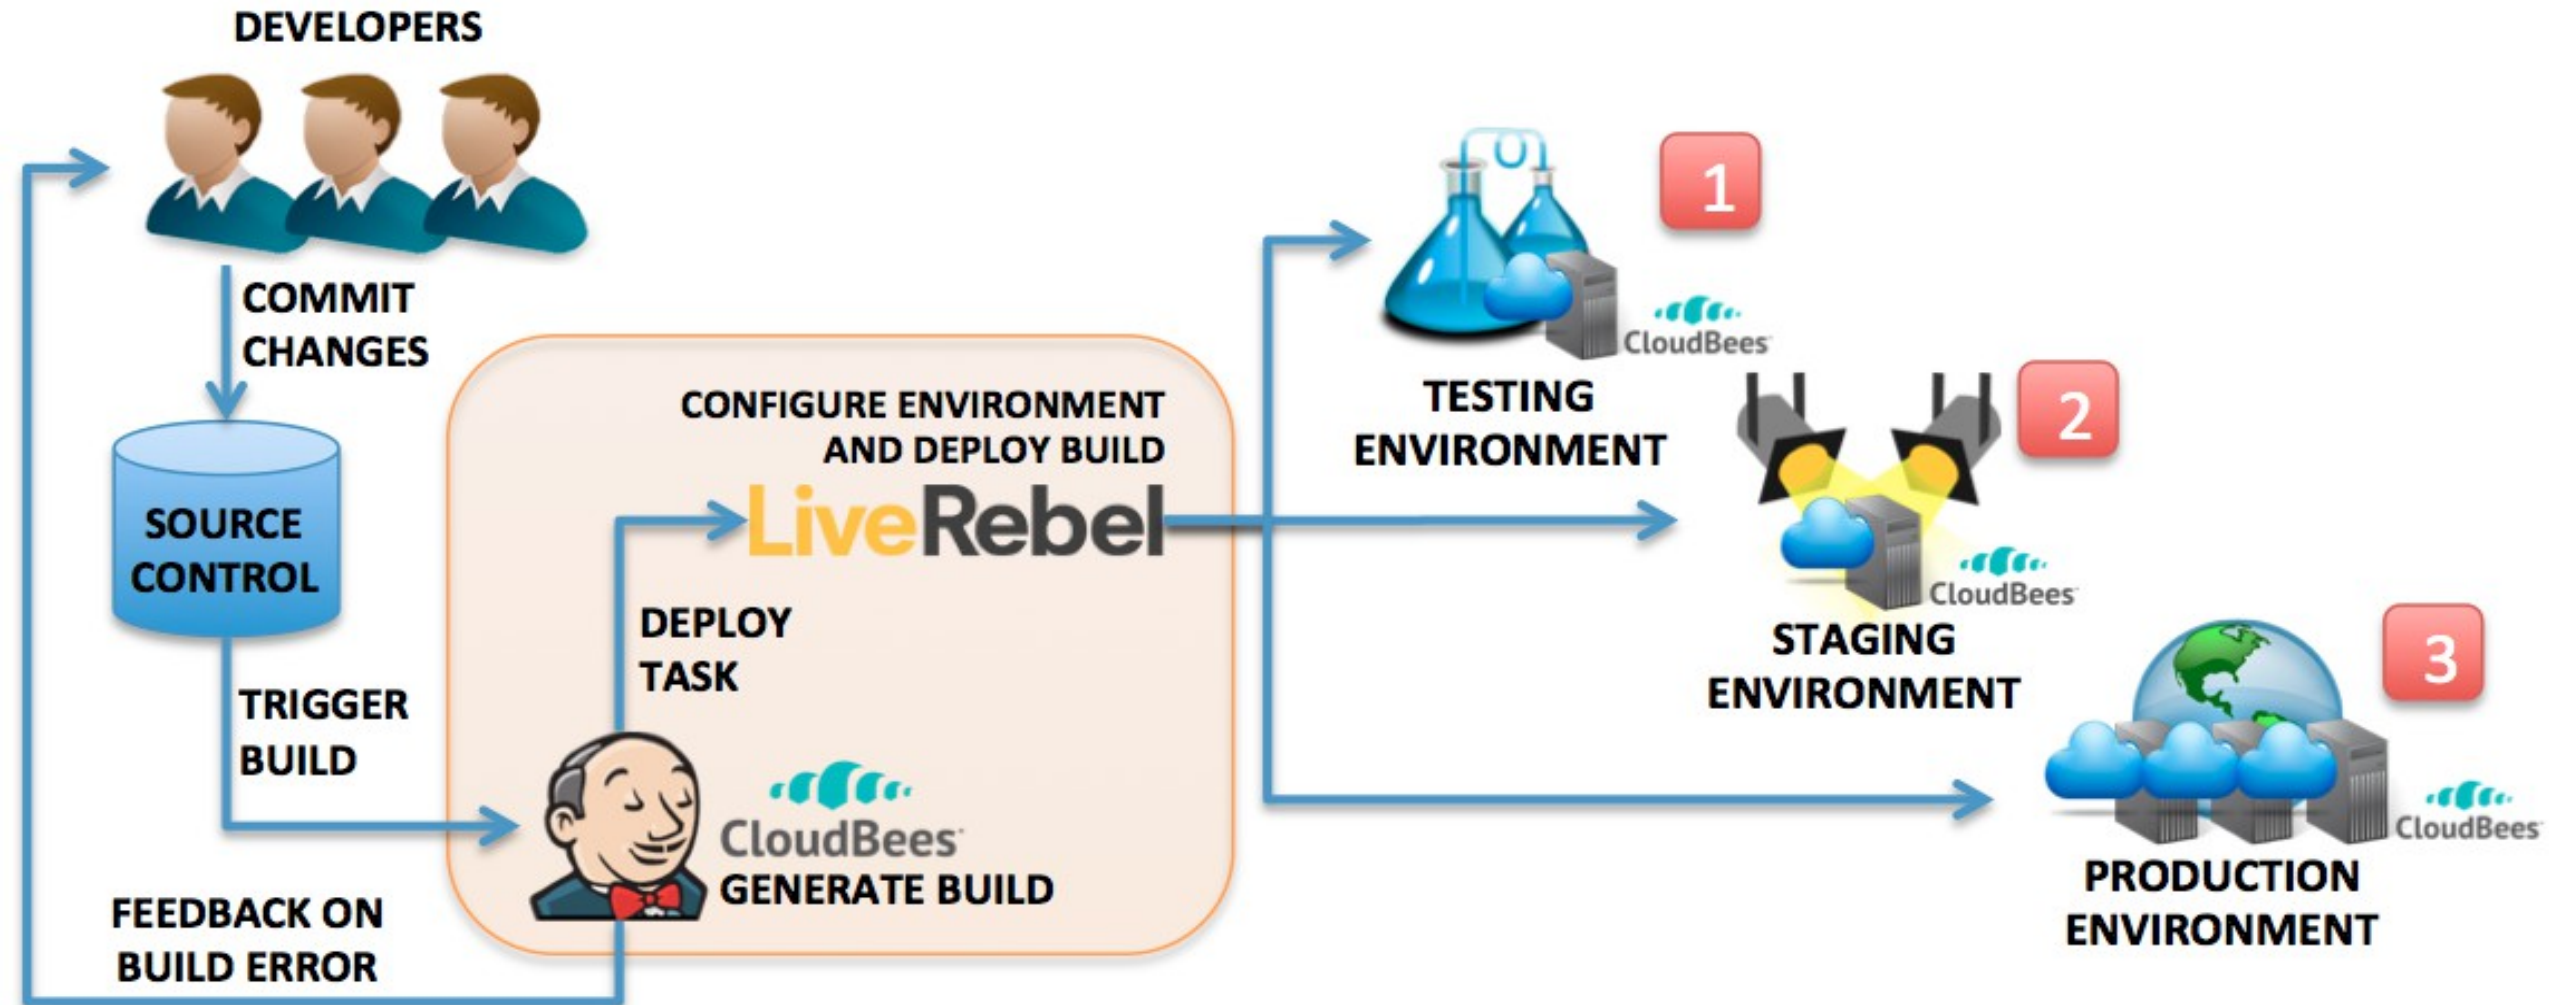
DEVELOPERS

COMMIT CHANGES

SOURCE CONTROL

TRIGGER BUILD

FEEDBACK ON BUILD ERROR

CONFIGURE ENVIRONMENT AND DEPLOY BUILD

LiveRebel

DEPLOY TASK

CloudBees

GENERATE BUILD

1

CloudBees

TESTING ENVIRONMENT

2

CloudBees

STAGING ENVIRONMENT

3

CloudBees

PRODUCTION ENVIRONMENT